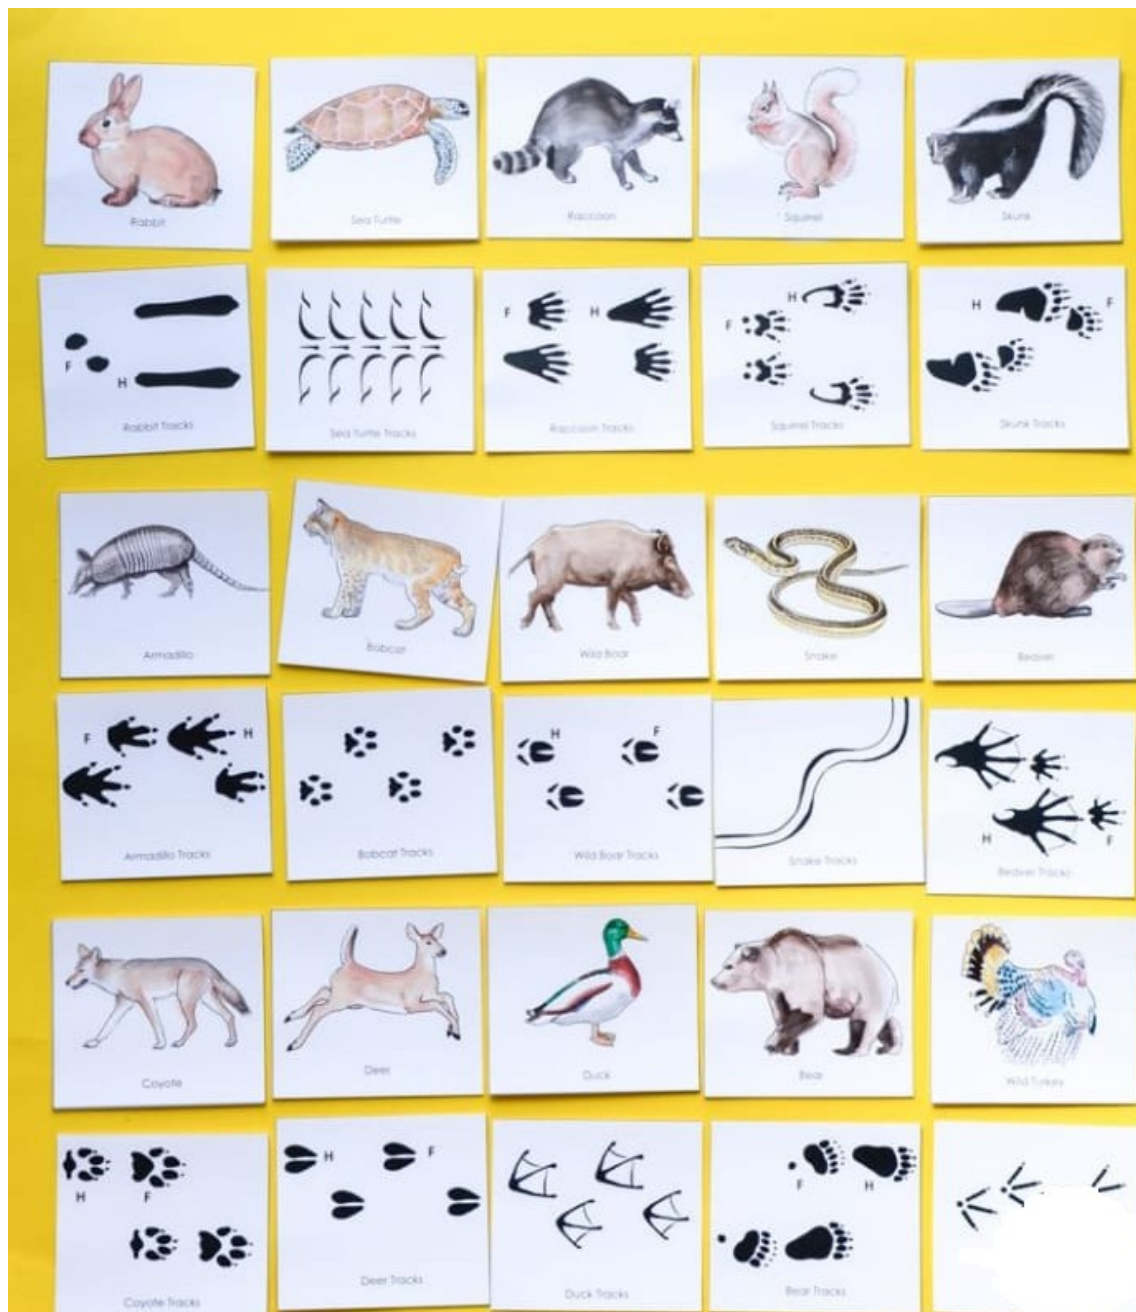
Rabbit

Sea Turtle

Raccoon

Squirrel

Skunk

F H

Rabbit Tracks

Sea Turtle Tracks

F H

Raccoon Tracks

H F

Squirrel Tracks

H F

Skunk Tracks

Armadillo

Bobcat

Wild Boar

Snake

Beaver

F H

Armadillo Tracks

Bobcat Tracks

H F

Wild Boar Tracks

Snake Tracks

H F

Beaver Tracks

Coyote

Deer

Duck

Bear

Wild Turkey

H F

Coyote Tracks

H F

Deer Tracks

Duck Tracks

F H

Bear Tracks